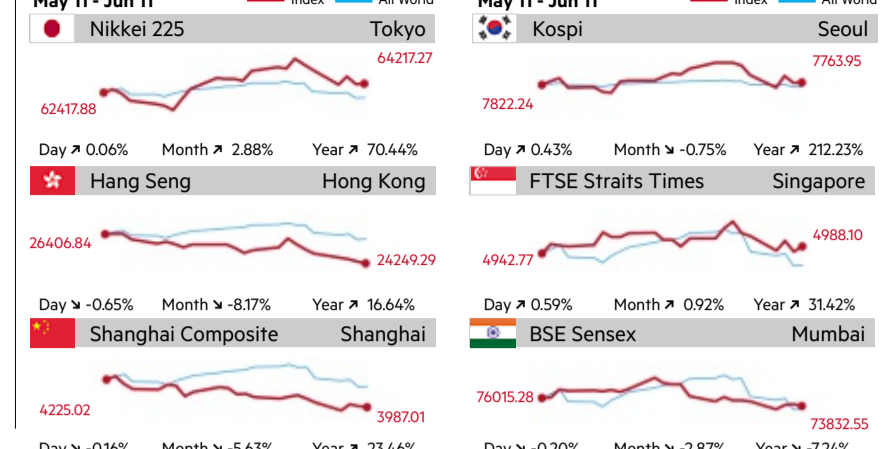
May 11 - Jun 11 Index All World

Nikkei 225 Tokyo

64217.27

62417.88

Day ↗ 0.06% Month ↗ 2.88% Year ↗ 70.44%

Hang Seng Hong Kong

26406.84

24249.29

Day ↘ -0.65% Month ↘ -8.17% Year ↗ 16.64%

Shanghai Composite Shanghai

4225.02

3987.01

Day ↘ -0.16% Month ↘ -5.63% Year ↗ 23.46%

May 11 - Jun 11 Index All World

Kospi Seoul

7763.95

7822.24

Day ↗ 0.43% Month ↘ -0.75% Year ↗ 212.23%

FTSE Straits Times Singapore

4988.10

4942.77

Day ↗ 0.59% Month ↗ 0.92% Year ↗ 31.42%

BSE Sensex Mumbai

76015.28

73832.55

Day ↘ -0.20% Month ↘ -2.87% Year ↘ -7.24%